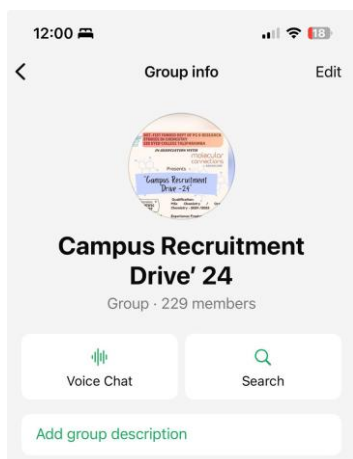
12:00

18

Group info

Edit

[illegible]

IN ASSOCIATION WITH

molecular connections

Presents

"Campus Recruitment Drive -24"

Qualification:

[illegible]

Campus Recruitment Drive' 24

Group · 229 members

Voice Chat

Search

Add group description